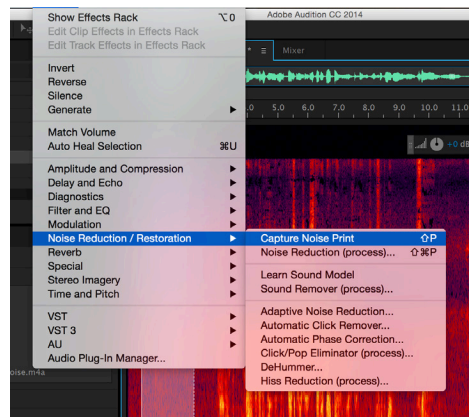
Adobe Audition CC 2014

Show Effects Rack ⌥0
Edit Clip Effects in Effects Rack
Edit Track Effects in Effects Rack

Invert
Reverse
Silence
Generate

Match Volume
Auto Heal Selection ⌘U

Amplitude and Compression
Delay and Echo
Diagnostics
Filter and EQ
Modulation
Noise Reduction / Restoration
Reverb
Special
Stereo Imagery
Time and Pitch

VST
VST 3
AU
Audio Plug-In Manager...

Capture Noise Print ⇧P
Noise Reduction (process)... ⇧⌘P

Learn Sound Model
Sound Remover (process)...

Adaptive Noise Reduction...
Automatic Click Remover...
Automatic Phase Correction...
Click/Pop Eliminator (process)...
DeHummer...
Hiss Reduction (process)...

Mixer
.0 5.0 6.0 7.0 8.0 9.0 10.0 11.0
+0 dB
oise.m4a